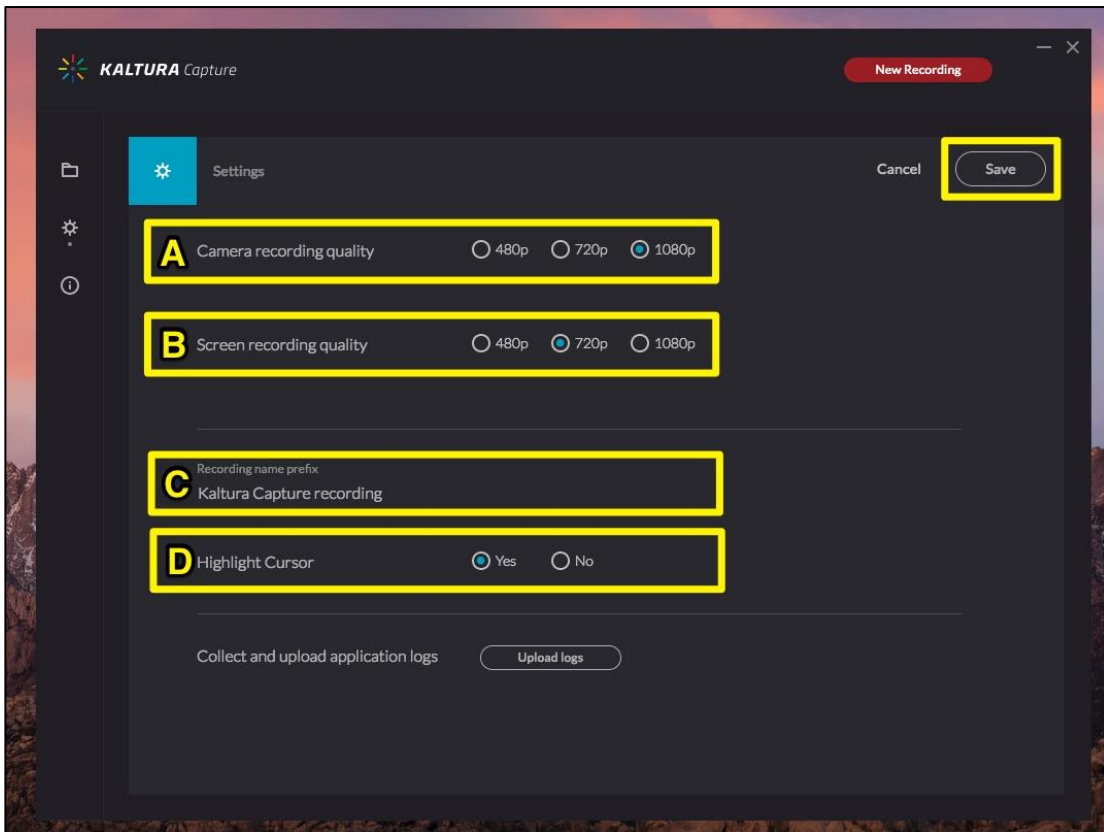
KALTURA Capture

New Recording

Settings

Cancel

Save

A Camera recording quality 480p 720p 1080p

B Screen recording quality 480p 720p 1080p

C Recording name prefix
Kaltura Capture recording

D Highlight Cursor Yes No

Collect and upload application logs Upload logs